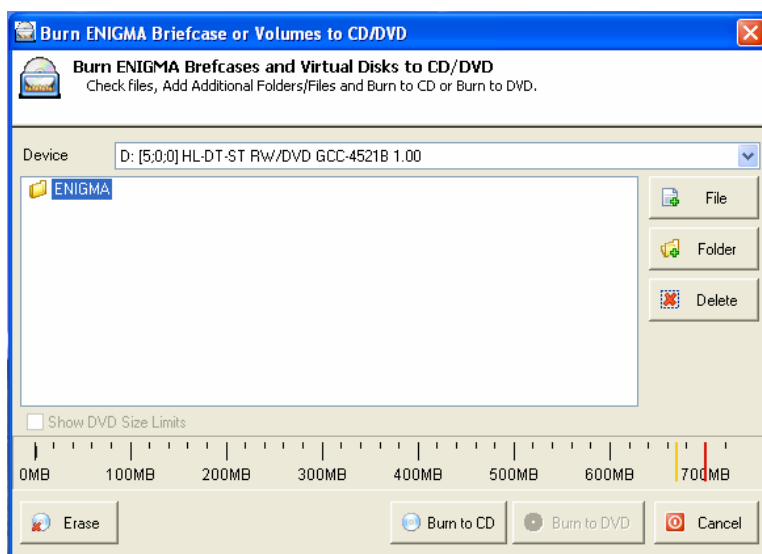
Burn ENIGMA Briefcase or Volumes to CD/DVD

Burn ENIGMA Brefcases and Virtual Disks to CD/DVD
Check files, Add Additional Folders/Files and Burn to CD or Burn to DVD.

Device D: [5;0;0] HL-DT-ST RW/DVD GCC-4521B 1.00

ENIGMA

File
Folder
Delete

Show DVD Size Limits

0MB 100MB 200MB 300MB 400MB 500MB 600MB 700MB

Erase
Burn to CD
Burn to DVD
Cancel